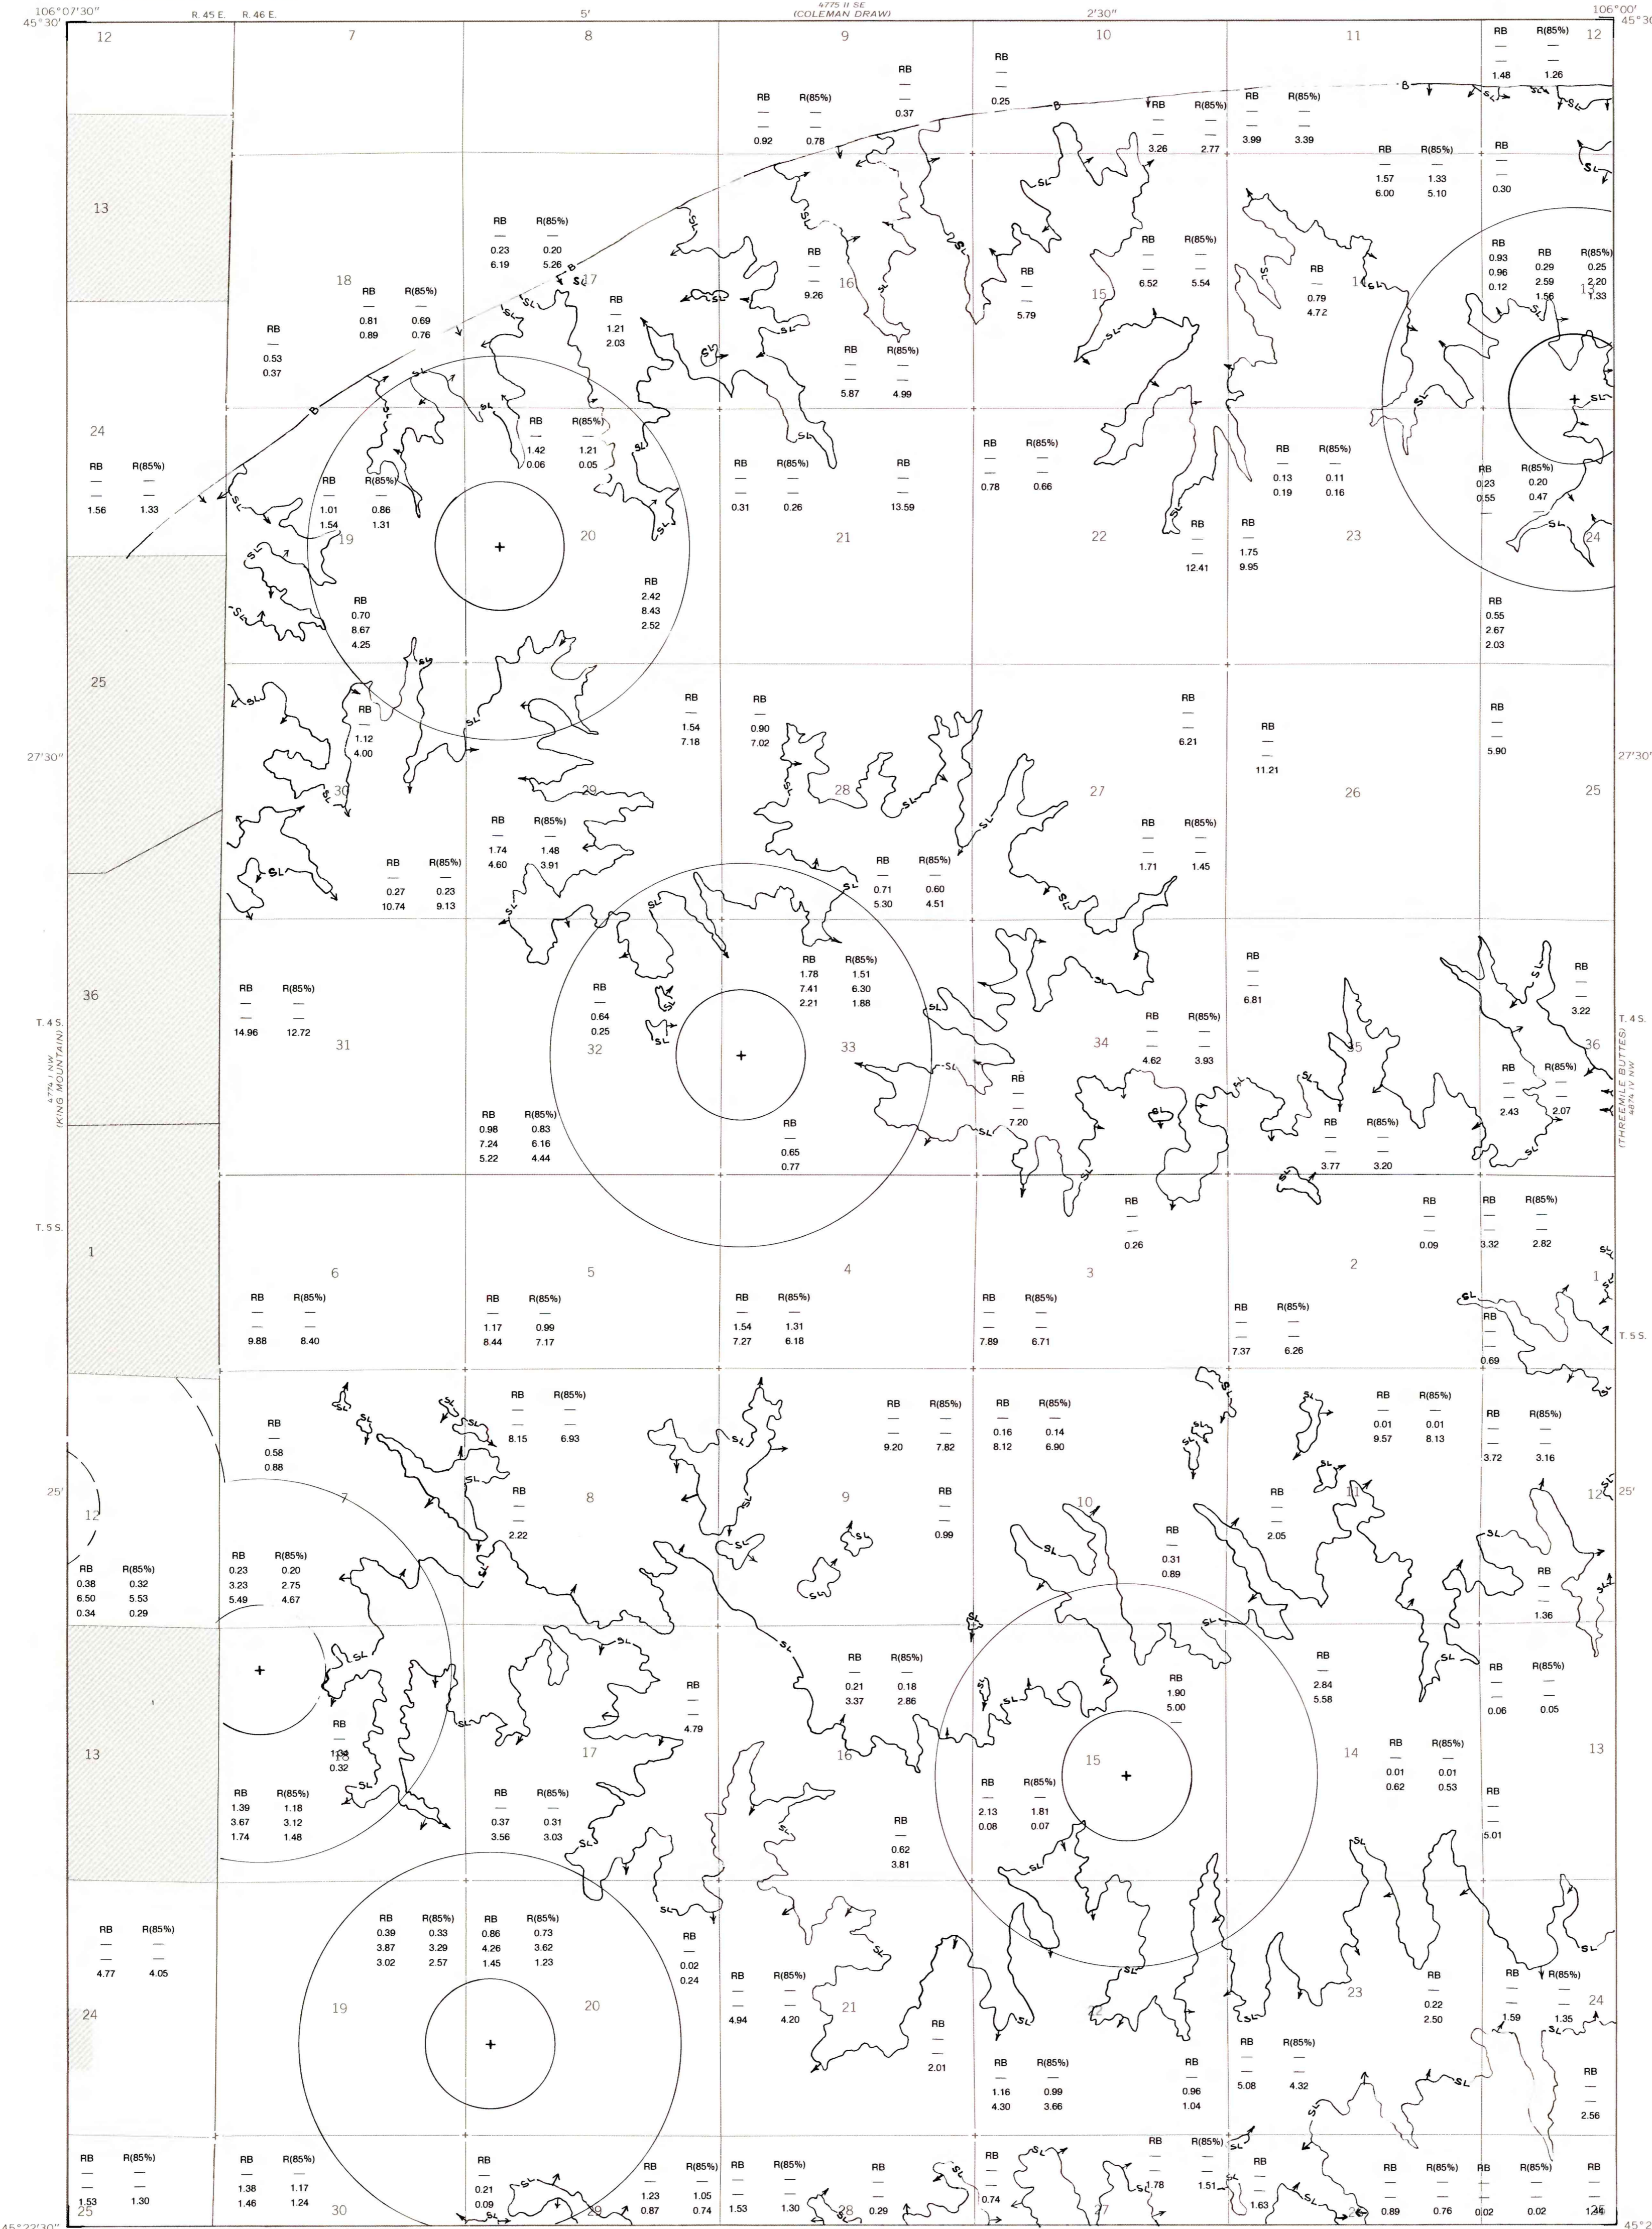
106°07'30"
45°30'
R. 45 E.
R. 46 E.
5'
4775 II SE
(COLEMAN DRAW)
2'30"
106°00'
45°30'

12 7 8 9 10 11 12

RB
—
0.25

RB
—
0.37

RB R(85%)
— —
0.92 0.78

RB R(85%)
— —
3.26 2.77

RB R(85%)
— —
3.99 3.39

RB R(85%)
— —
1.48 1.26

RB R(85%)
— —
1.57 1.33
6.00 5.10

RB
—
0.30

13

RB R(85%)
— —
0.23 0.20
6.19 5.26

17

RB
—
9.26

16

RB
—
5.79

15

RB R(85%)
— —
6.52 5.54

RB
—
0.79
4.72

14

RB
0.93
0.96
0.12

RB R(85%)
0.29 0.25
2.59 2.20
1.56 1.33

13

18

RB R(85%)
— —
0.81 0.69
0.89 0.76

RB
—
0.53
0.37

RB
—
1.21
2.03

RB R(85%)
— —
5.87 4.99

24

RB R(85%)
— —
1.42 1.21
0.06 0.05

RB R(85%)
— —
0.78 0.66

RB R(85%)
— —
0.13 0.11
0.19 0.16

RB R(85%)
0.23 0.20
0.55 0.47

RB R(85%)
— —
1.56 1.33

RB R(85%)
1.01 0.86
1.54 1.31

19

20

RB R(85%)
— —
0.31 0.26

RB
—
13.59

21

22

RB
—
12.41

RB
—
1.75
9.95

23

24

RB
2.42
8.43
2.52

RB
0.70
8.67
4.25

RB
0.55
2.67
2.03

25

RB
—
1.12
4.00

RB
—
1.54
7.18

RB
—
0.90
7.02

RB
—
6.21

RB
—
11.21

RB
—
5.90

27'30"

30

29

28

27

26

25

27'30"

RB R(85%)
— —
1.74 1.48
4.60 3.91

RB R(85%)
— —
1.71 1.45

RB R(85%)
— —
0.27 0.23
10.74 9.13

RB R(85%)
— —
0.71 0.60
5.30 4.51

RB R(85%)
1.78 1.51
7.41 6.30
2.21 1.88

RB
—
6.81

RB
—
3.22

36

RB R(85%)
— —
14.96 12.72

RB
—
0.64
0.25

T. 4 S.

4774 I NW
(KING MOUNTAIN)

31

32

33

34

RB R(85%)
— —
4.62 3.93

35

36

T. 4 S.

(THREEMILE BUTTES)
4874 IV NW

RB
—
7.20

RB R(85%)
— —
2.43 2.07

RB R(85%)
0.98 0.83
7.24 6.16
5.22 4.44

RB
—
0.65
0.77

RB R(85%)
— —
3.77 3.20

T. 5 S.

RB
—
0.26

RB
—
0.09

RB R(85%)
— —
3.32 2.82

1

6

5

4

3

2

1

RB R(85%)
— —
9.88 8.40

RB R(85%)
— —
1.17 0.99
8.44 7.17

RB R(85%)
— —
1.54 1.31
7.27 6.18

RB R(85%)
— —
7.89 6.71

RB R(85%)
— —
7.37 6.26

RB
—
0.69

T. 5 S.

RB R(85%)
— —
8.15 6.93

RB
—
0.58
0.88

RB R(85%)
— —
9.20 7.82

RB R(85%)
— —
0.16 0.14
8.12 6.90

RB R(85%)
— —
0.01 0.01
9.57 8.13

RB R(85%)
— —
3.72 3.16

25'

12

7

RB
—
2.22

8

9

RB
—
0.99

10

RB
—
2.05

11

12

25'

RB
—
0.31
0.89

RB R(85%)
0.38 0.32
6.50 5.53
0.34 0.29

RB R(85%)
0.23 0.20
3.23 2.75
5.49 4.67

RB
—
1.36

RB R(85%)
— —
0.21 0.18
3.37 2.86

RB
—
4.79

RB
1.90
5.00

RB
—
2.84
5.58

RB R(85%)
— —
0.06 0.05

RB
—
1.38
0.32

13

17

16

15

14

13

RB R(85%)
— —
0.01 0.01
0.62 0.53

RB R(85%)
— —
2.13 1.81
0.08 0.07

RB R(85%)
1.39 1.18
3.67 3.12
1.74 1.48

RB R(85%)
— —
0.37 0.31
3.56 3.03

RB
—
0.62
3.81

RB
—
5.01

RB R(85%)
— —
4.77 4.05

RB R(85%)
0.39 0.33
3.87 3.29
3.02 2.57

RB R(85%)
0.86 0.73
4.26 3.62
1.45 1.23

RB
—
0.02
0.24

RB R(85%)
— —
4.94 4.20

24

19

20

21

22

23

RB
—
0.22
2.50

RB R(85%)
— —
1.59 1.35

24

RB
—
2.01

RB R(85%)
— —
1.16 0.99
4.30 3.66

RB
—
0.96
1.04

RB R(85%)
— —
5.08 4.32

RB
—
2.56

RB R(85%)
— —
1.53 1.30

RB R(85%)
— —
1.38 1.17
1.46 1.24

RB
—
0.21
0.09

RB R(85%)
— —
1.23 1.05
0.87 0.74

RB R(85%)
— —
1.53 1.30

RB
—
0.29

RB
—
0.74

RB R(85%)
— —
1.78 1.51

RB
—
1.63

RB R(85%)
— —
0.89 0.76

RB R(85%)
— —
0.02 0.02

RB
—
1.25

25

30

29

28

27

26

25

45°22'30"
45°2